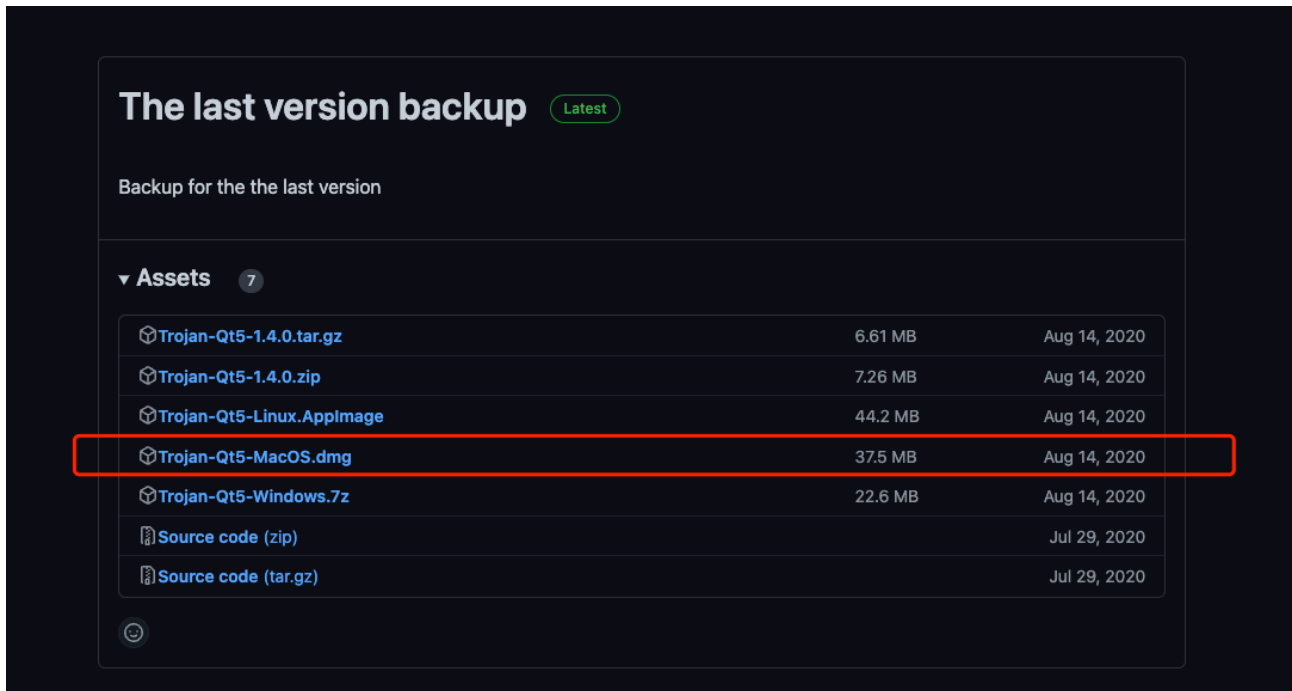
The last version backup Latest

Backup for the the last version

▾ Assets 7

| | | |
|---|---|---|
| Trojan-Qt5-1.4.0.tar.gz | 6.61 MB | Aug 14, 2020 |
| Trojan-Qt5-1.4.0.zip | 7.26 MB | Aug 14, 2020 |
| Trojan-Qt5-Linux.AppImage | 44.2 MB | Aug 14, 2020 |
| Trojan-Qt5-MacOS.dmg | 37.5 MB | Aug 14, 2020 |
| Trojan-Qt5-Windows.7z | 22.6 MB | Aug 14, 2020 |
| Source code (zip) | | Jul 29, 2020 |
| Source code (tar.gz) | | Jul 29, 2020 |